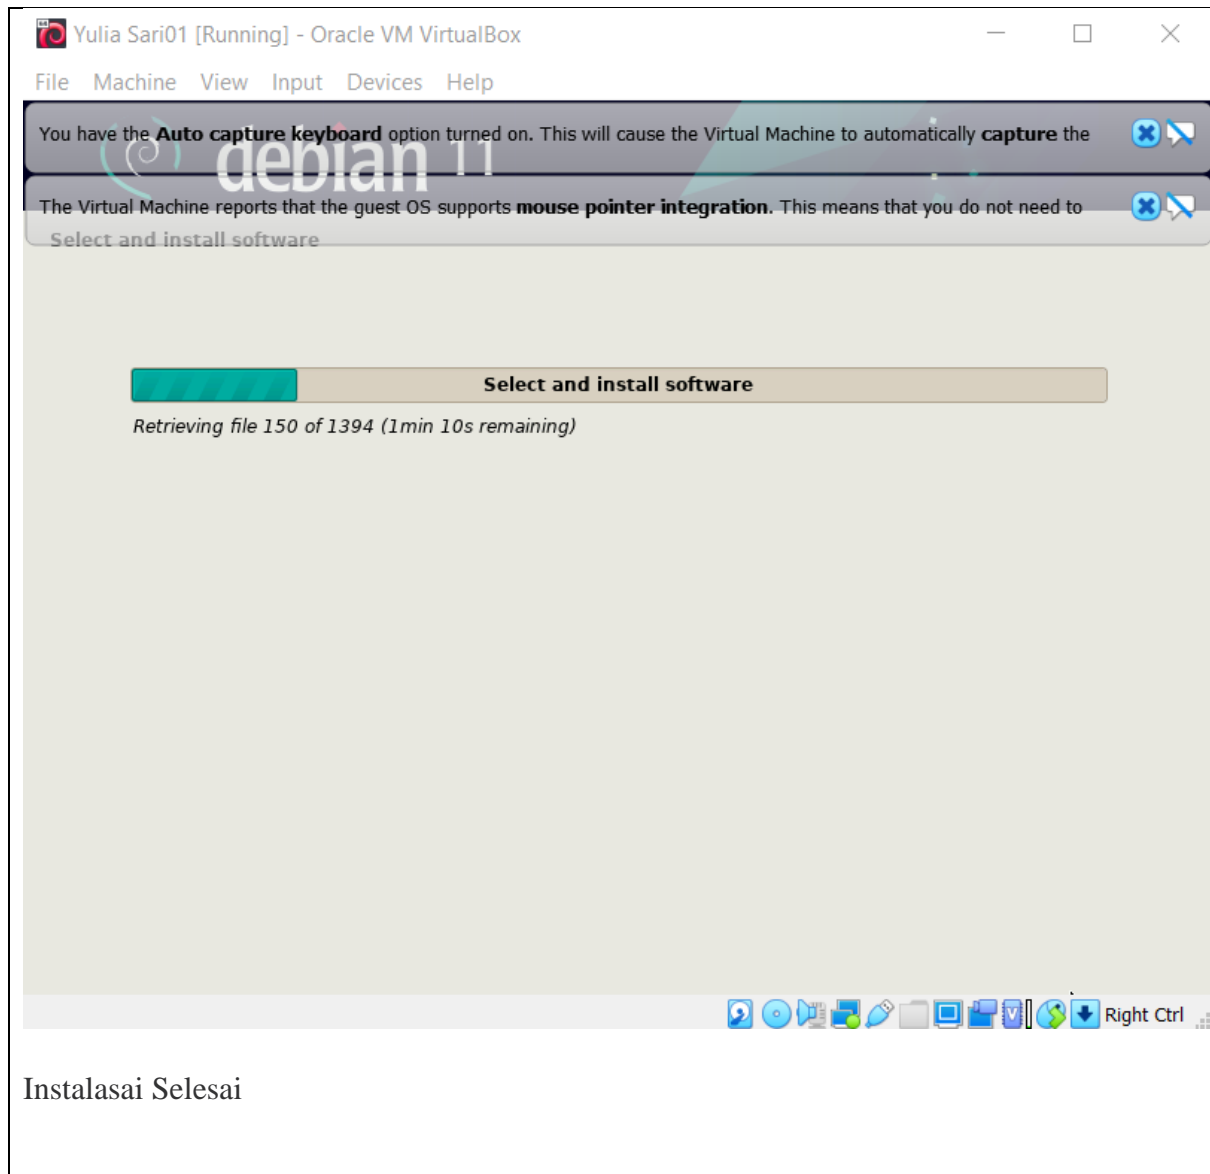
Yulia Sari01 [Running] - Oracle VM VirtualBox

File Machine View Input Devices Help

You have the **Auto capture keyboard** option turned on. This will cause the Virtual Machine to automatically **capture** the

debian 11

The Virtual Machine reports that the guest OS supports **mouse pointer integration**. This means that you do not need to

Select and install software

Select and install software

Retrieving file 150 of 1394 (1min 10s remaining)

Right Ctrl

Instalasai Selesai